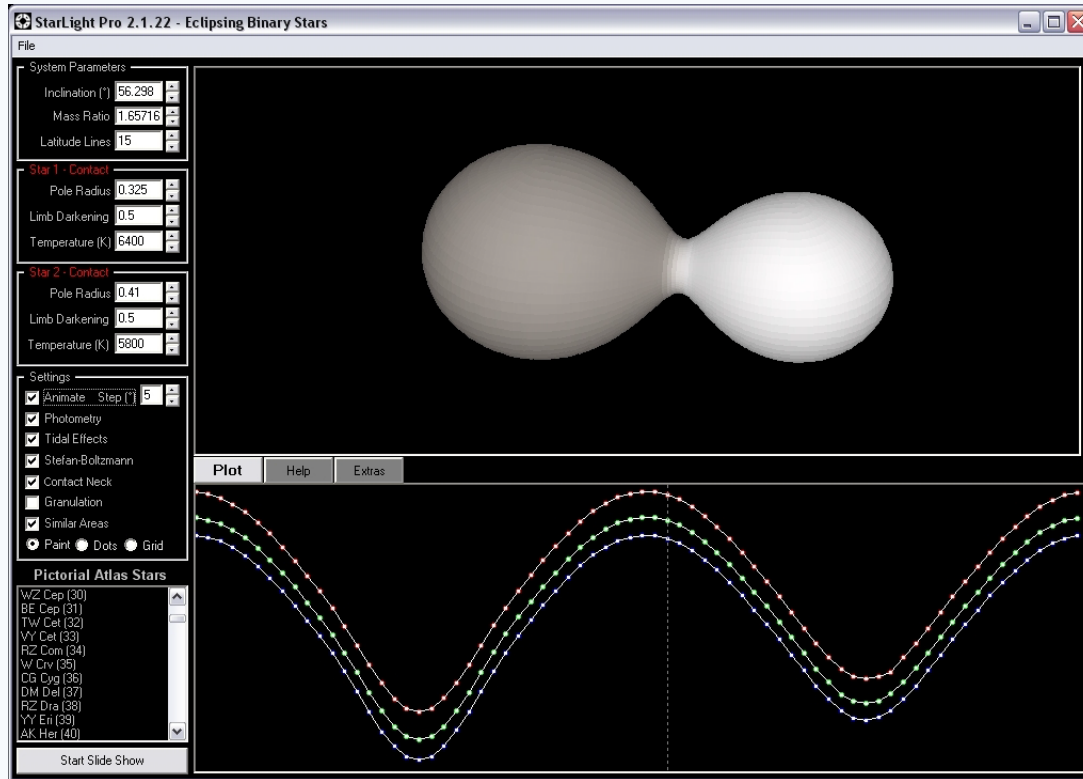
StarLight Pro 2.1.22 - Eclipsing Binary Stars

File

System Parameters
Inclination (°) 56.298
Mass Ratio 1.65716
Latitude Lines 15

Star 1 - Contact
Pole Radius 0.325
Limb Darkening 0.5
Temperature (K) 6400

Star 2 - Contact
Pole Radius 0.41
Limb Darkening 0.5
Temperature (K) 5800

Settings
Animate Step (°) 5
Photometry
Tidal Effects
Stefan-Boltzmann
Contact Neck
Granulation
Similar Areas
Paint Dots Grid

Pictorial Atlas Stars
WZ Cep (30)
BE Cep (31)
TW Cet (32)
VY Cet (33)
RZ Com (34)
W Crv (35)
CG Cyg (36)
DM Del (37)
RZ Dra (38)
YY Eri (39)
AK Her (40)

Start Slide Show

Plot
Help
Extras